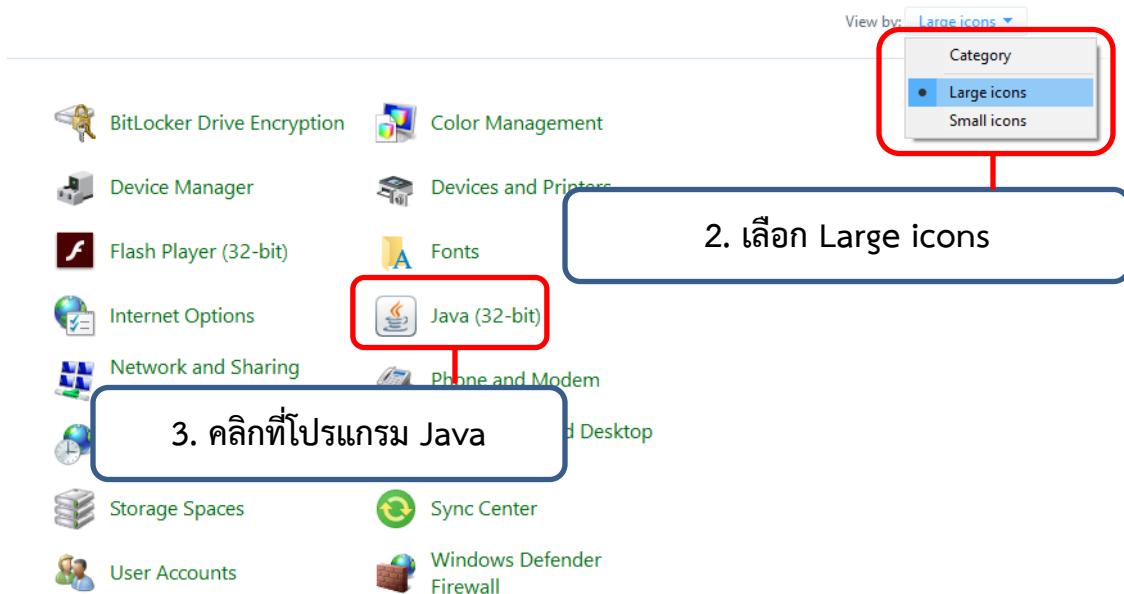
View by: Large icons ▾

Category
Large icons
Small icons

BitLocker Drive Encryption
Color Management
Device Manager
Devices and Printers
Flash Player (32-bit)
Fonts
Internet Options
Java (32-bit)
Network and Sharing
Phone and Modem
d Desktop
Storage Spaces
Sync Center
User Accounts
Windows Defender Firewall

2. เลือก Large icons

3. คลิกที่โปรแกรม Java